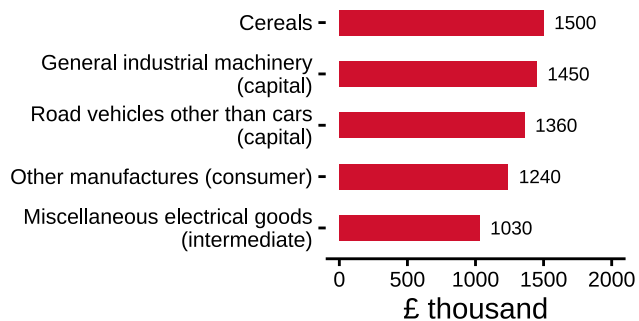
Cereals 1500
General industrial machinery (capital) 1450
Road vehicles other than cars (capital) 1360
Other manufactures (consumer) 1240
Miscellaneous electrical goods (intermediate) 1030

0 500 1000 1500 2000
£ thousand